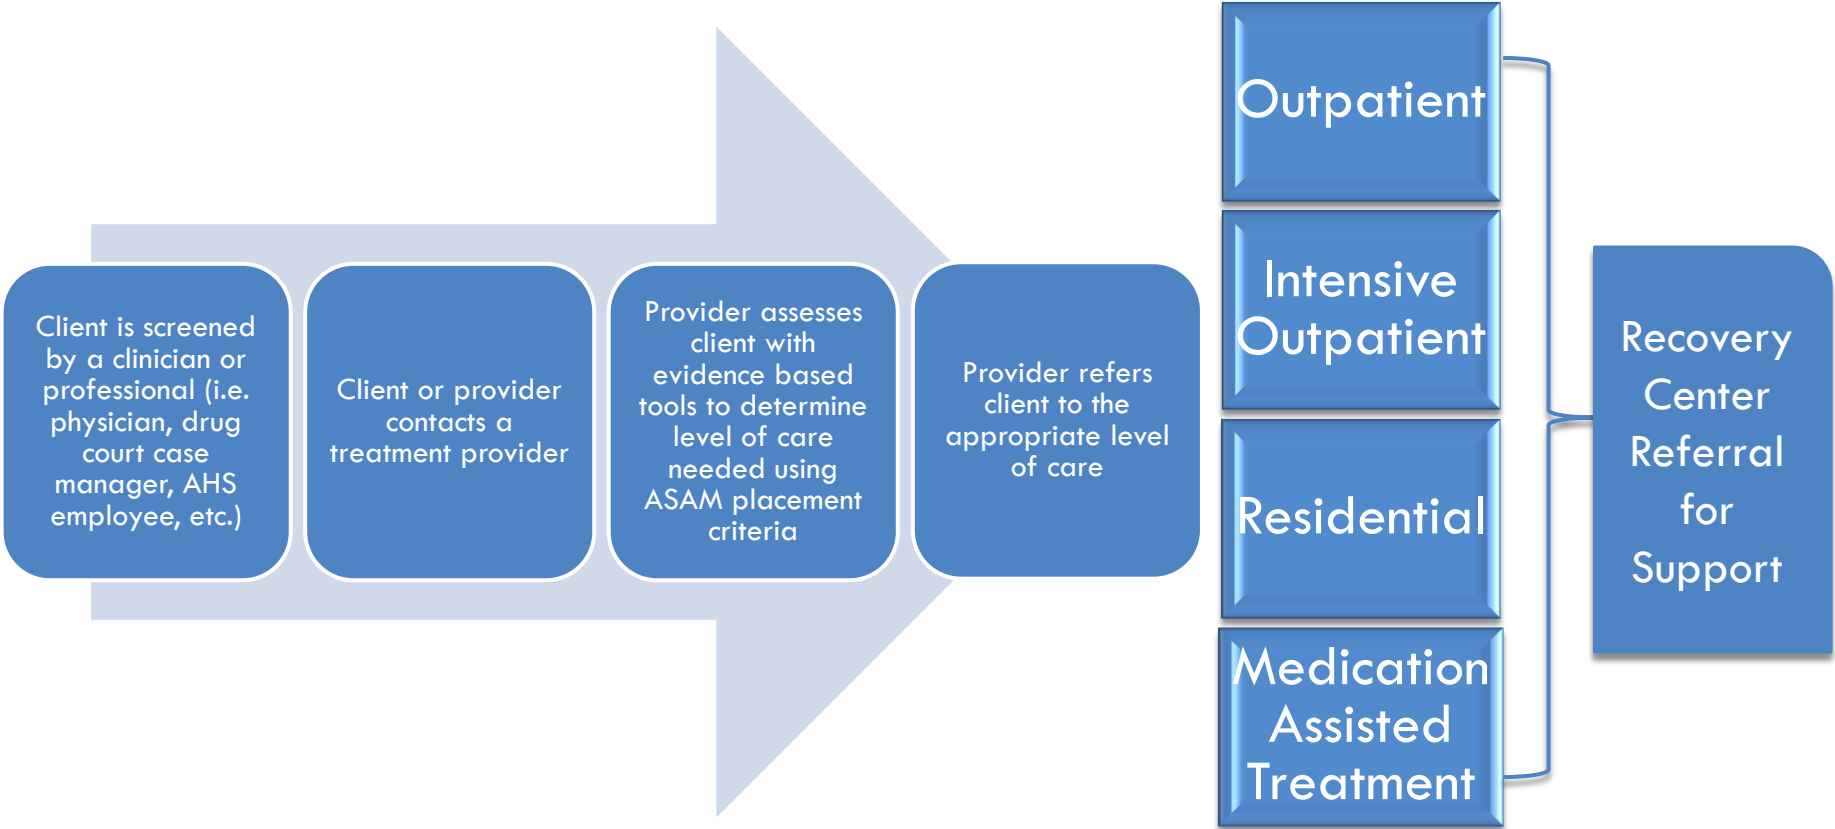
Client is screened by a clinician or professional (i.e. physician, drug court case manager, AHS employee, etc.)

Client or provider contacts a treatment provider

Provider assesses client with evidence based tools to determine level of care needed using ASAM placement criteria

Provider refers client to the appropriate level of care

Outpatient

Intensive Outpatient

Residential

Medication Assisted Treatment

Recovery Center Referral for Support